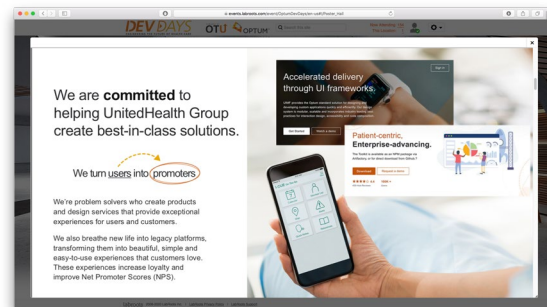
events.bizzabo.com/event/OptumDevDays/en-us#/Poster_Hall

DEV DAYS

OTU

OPTUM

We are **committed** to helping UnitedHealth Group create best-in-class solutions.

We turn users into promoters

We're problem solvers who create products and design services that provide exceptional experiences for users and customers.

We also breathe new life into legacy platforms, transforming them into beautiful, simple and easy-to-use experiences that customers love. These experiences increase loyalty and improve Net Promoter Scores (NPS).

Accelerated delivery through UI frameworks.

Get Started

Patient-centric, Enterprise-advancing.

Download

×